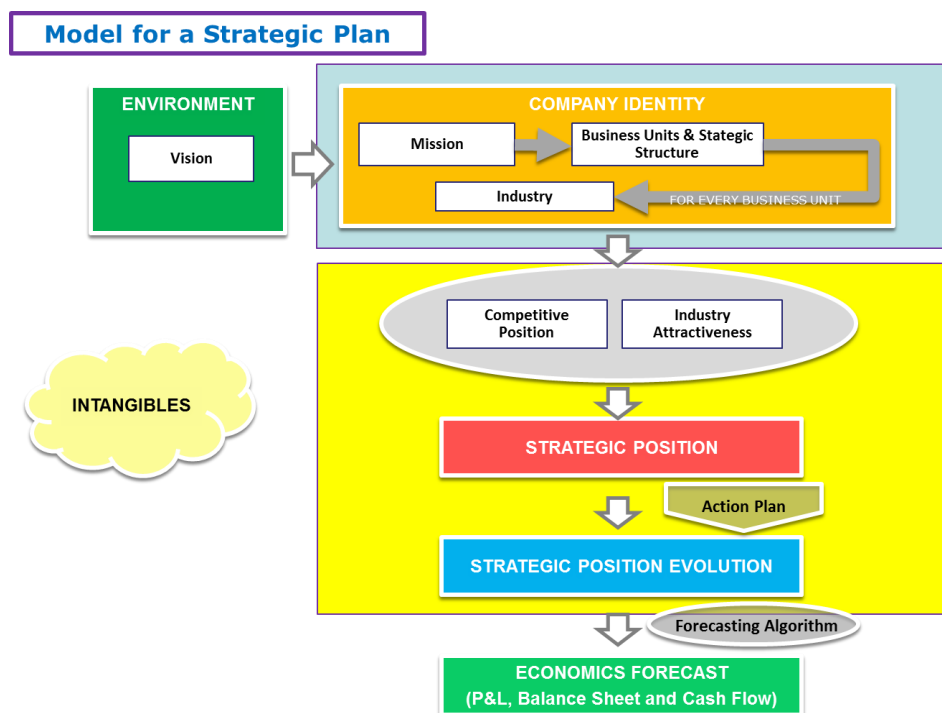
Model for a Strategic Plan

ENVIRONMENT

Vision

COMPANY IDENTITY

Mission

Business Units & Stategic Structure

Industry

FOR EVERY BUSINESS UNIT

Competitive Position

Industry Attractiveness

INTANGIBLES

STRATEGIC POSITION

Action Plan

STRATEGIC POSITION EVOLUTION

Forecasting Algorithm

ECONOMICS FORECAST
(P&L, Balance Sheet and Cash Flow)